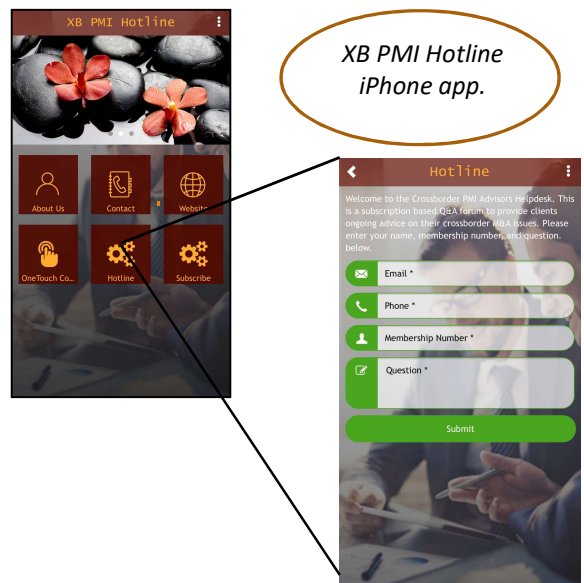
XB PMI Hotline

About Us
Contact
Website
OneTouch Co...
Hotline
Subscribe

XB PMI Hotline iPhone app.

Hotline

Welcome to the Crossborder PMI Advisors Helpdesk. This is a subscription based Q&A forum to provide clients ongoing advice on their crossborder M&A issues. Please enter your name, membership number, and question below.

Email *
Phone *
Membership Number *
Question *
Submit